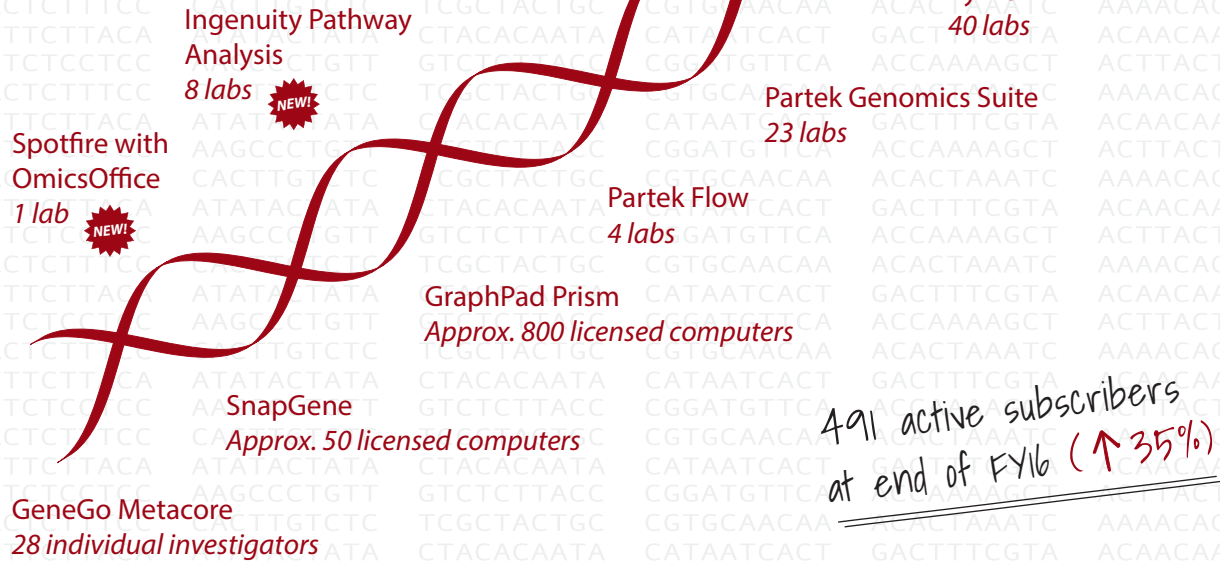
40 labs

Ingenuity Pathway Analysis
8 labs
NEW!

Partek Genomics Suite
23 labs

Spotfire with OmicsOffice
1 lab
NEW!

Partek Flow
4 labs

GraphPad Prism
Approx. 800 licensed computers

SnapGene
Approx. 50 licensed computers

491 active subscribers at end of FY16 (↑35%)

GeneGo Metacore
28 individual investigators